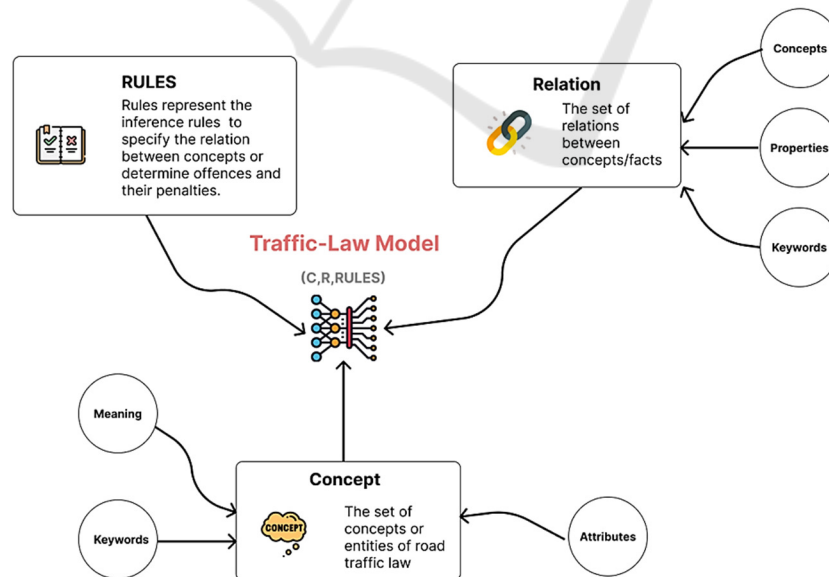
RULES

Rules represent the inference rules to specify the relation between concepts or determine offences and their penalties.

Relation

The set of relations between concepts/facts

Concepts

Properties

Keywords

Traffic-Law Model

(C,R,RULES)

Meaning

Keywords

Concept

CONCEPT

The set of concepts or entities of road traffic law

Attributes